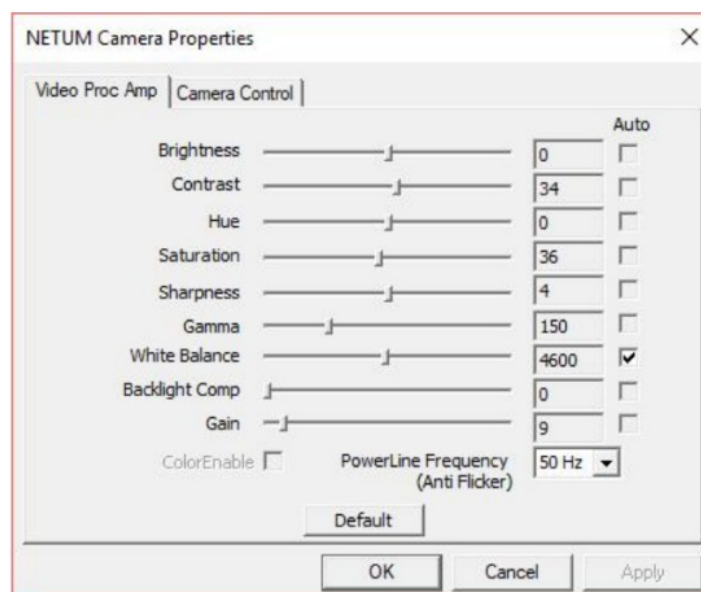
NETUM Camera Properties ×

Video Proc Amp | Camera Control

Auto

Brightness 0
Contrast 34
Hue 0
Saturation 36
Sharpness 4
Gamma 150
White Balance 4600
Backlight Comp 0
Gain 9

ColorEnable PowerLine Frequency (Anti Flicker) 50 Hz

Default

OK Cancel Apply